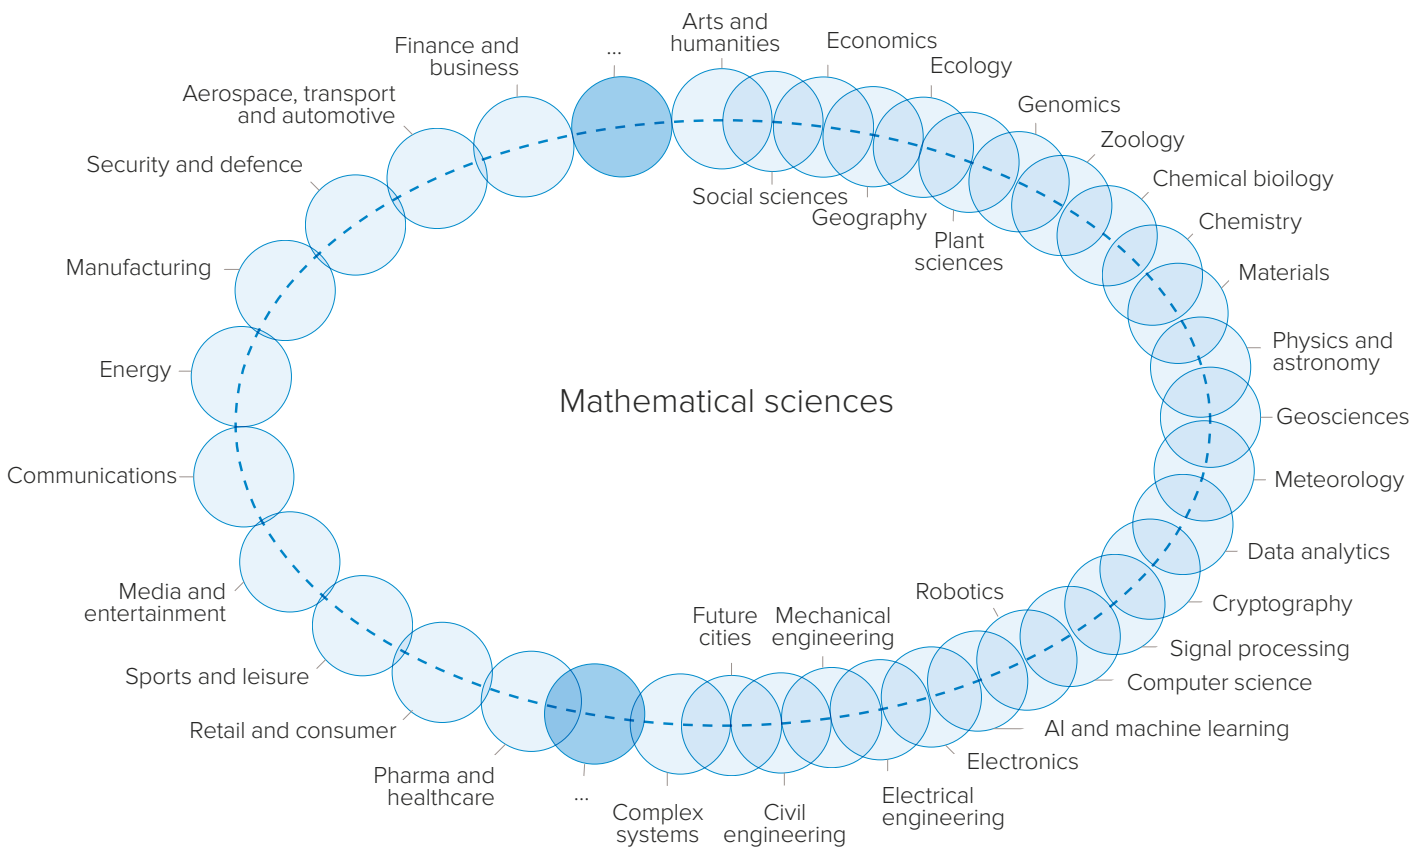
Mathematical sciences

...

Arts and humanities

Economics

Ecology

Genomics

Zoology

Chemical bioilogy

Chemistry

Materials

Physics and astronomy

Geosciences

Meteorology

Data analytics

Cryptography

Signal processing

Computer science

AI and machine learning

Electronics

Electrical engineering

Robotics

Mechanical engineering

Civil engineering

Future cities

Complex systems

...

Pharma and healthcare

Retail and consumer

Sports and leisure

Media and entertainment

Communications

Energy

Manufacturing

Security and defence

Aerospace, transport and automotive

Finance and business

Social sciences

Geography

Plant sciences